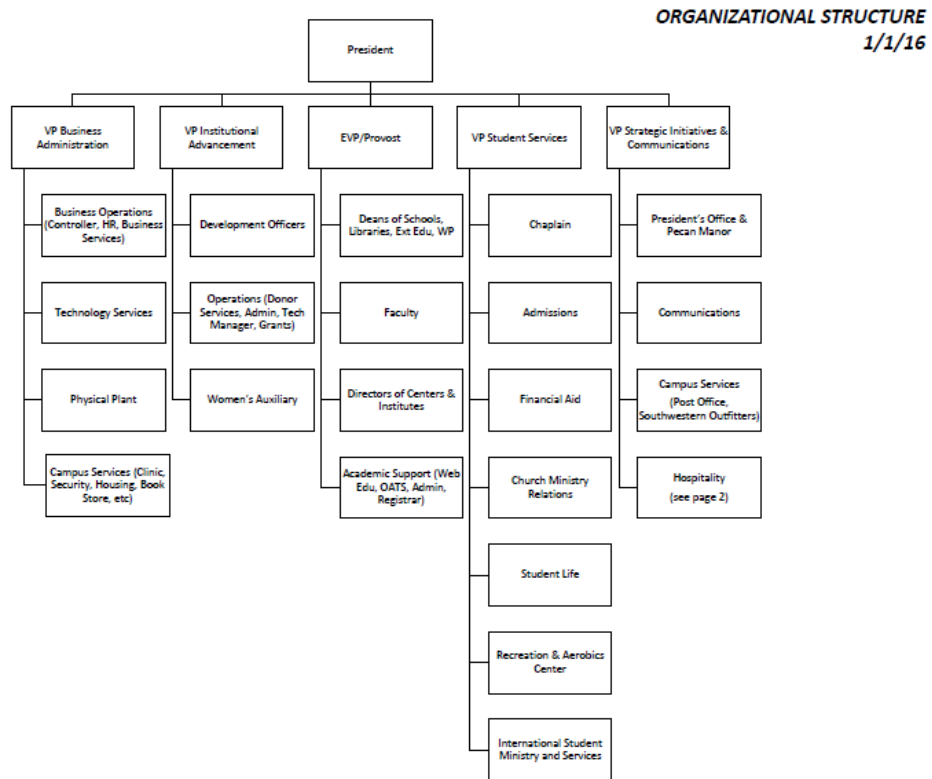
ORGANIZATIONAL STRUCTURE
1/1/16

President

VP Business Administration

VP Institutional Advancement

EVP/Provost

VP Student Services

VP Strategic Initiatives & Communications

Business Operations (Controller, HR, Business Services)

Technology Services

Physical Plant

Campus Services (Clinic, Security, Housing, Book Store, etc)

Development Officers

Operations (Donor Services, Admin, Tech Manager, Grants)

Women's Auxiliary

Deans of Schools, Libraries, Ext Edu, WP

Faculty

Directors of Centers & Institutes

Academic Support (Web Edu, OATS, Admin, Registrar)

Chaplain

Admissions

Financial Aid

Church Ministry Relations

Student Life

Recreation & Aerobics Center

International Student Ministry and Services

President's Office & Pecan Manor

Communications

Campus Services (Post Office, Southwestern Outfitters)

Hospitality (see page 2)